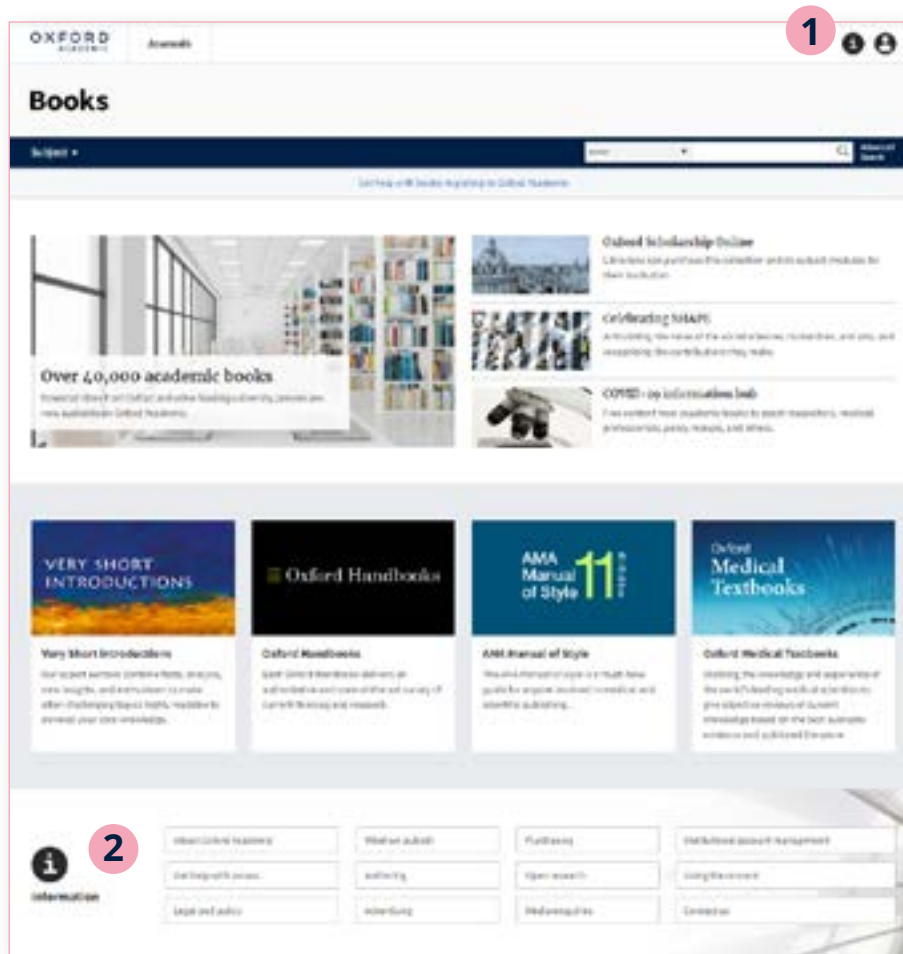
OXFORD ACADEMIC

Journals

1

Books

Subject

Advanced Search

Over 40,000 academic books

Oxford Scholarship Online

Celebrating SHAPS

COVID-19 information hub

VERY SHORT INTRODUCTIONS

Oxford Handbooks

AMA Manual of Style 11

Oxford Medical Textbooks

Very Short Introductions

Oxford Handbooks

AMA Manual of Style

Oxford Medical Textbooks

2

Information

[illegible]